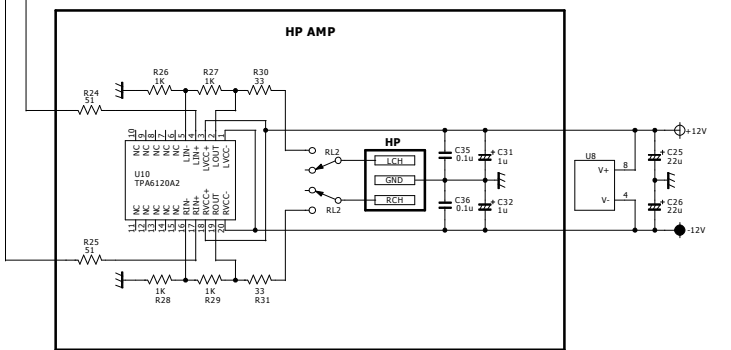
HP AMP

R26
1K

R27
1K

R30
33

R24
51

10 9 8 7 6 5 4 3 2 1

NC NC NC NC NC LIN- LIN+ LVCC+ LOUT LVCC-

U10
TPA6120A2

NC NC NC NC NC RIN- RIN+ RVCC+ ROUT RVCC-

11 12 13 14 15 16 17 18 19 20

R25
51

1K
R28

1K
R29

33
R31

RL2

RL2

HP

LCH

GND

RCH

C35
0.1u

C31
1u

C36
0.1u

C32
1u

U8

V+

V-

8

4

C25
22u

C26
22u

+12V

-12V